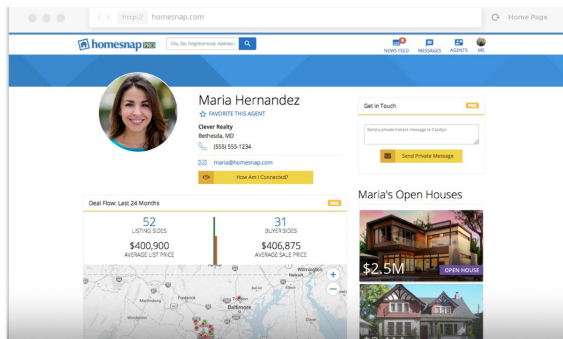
http:// homesnap.com

Home Page

homesnap PRO

City, Zip, Neighborhood, Address

NEWS FEED MESSAGES AGENTS ME

Maria Hernandez

FAVORITE THIS AGENT

Clever Realty
Bethesda, MD

(555) 555-1234

maria@homesnap.com

How Am I Connected?

Get in Touch

PRO

Send a private instant message to Catalyn

Send Private Message

Maria's Open Houses

Deal Flow: Last 24 Months

PRO

52
LISTING SIDES

$400,900
AVERAGE LIST PRICE

31
BUYER SIDES

$406,875
AVERAGE SALE PRICE

Wilmington
Newark
Martinsburg
Frederick
Baltimore
Winchester
Towson
Dover

$2.5M

OPEN HOUSE